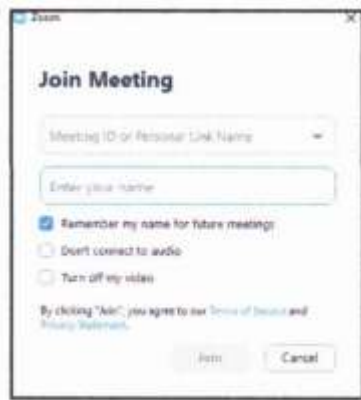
Zoom

Join Meeting

Meeting ID or Personal Link Name

Enter your name

Remember my name for future meetings

Don't connect to audio

Turn off my video

By clicking "Join", you agree to our Terms of Service and Privacy Statement.

Join

Cancel